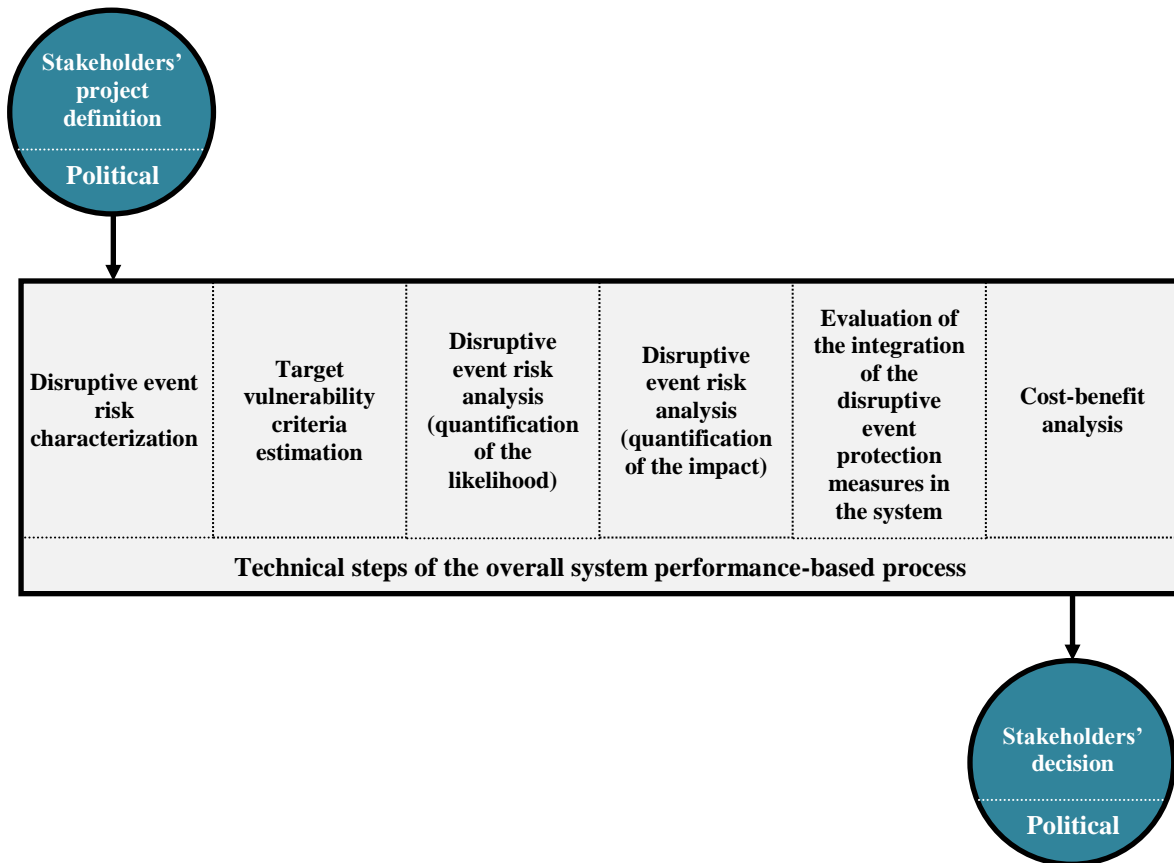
Stakeholders' project definition

Political

| Disruptive event risk characterization | Target vulnerability criteria estimation | Disruptive event risk analysis (quantification of the likelihood) | Disruptive event risk analysis (quantification of the impact) | Evaluation of the integration of the disruptive event protection measures in the system | Cost-benefit analysis |
|---|---|---|---|---|---|

Technical steps of the overall system performance-based process

Stakeholders' decision

Political